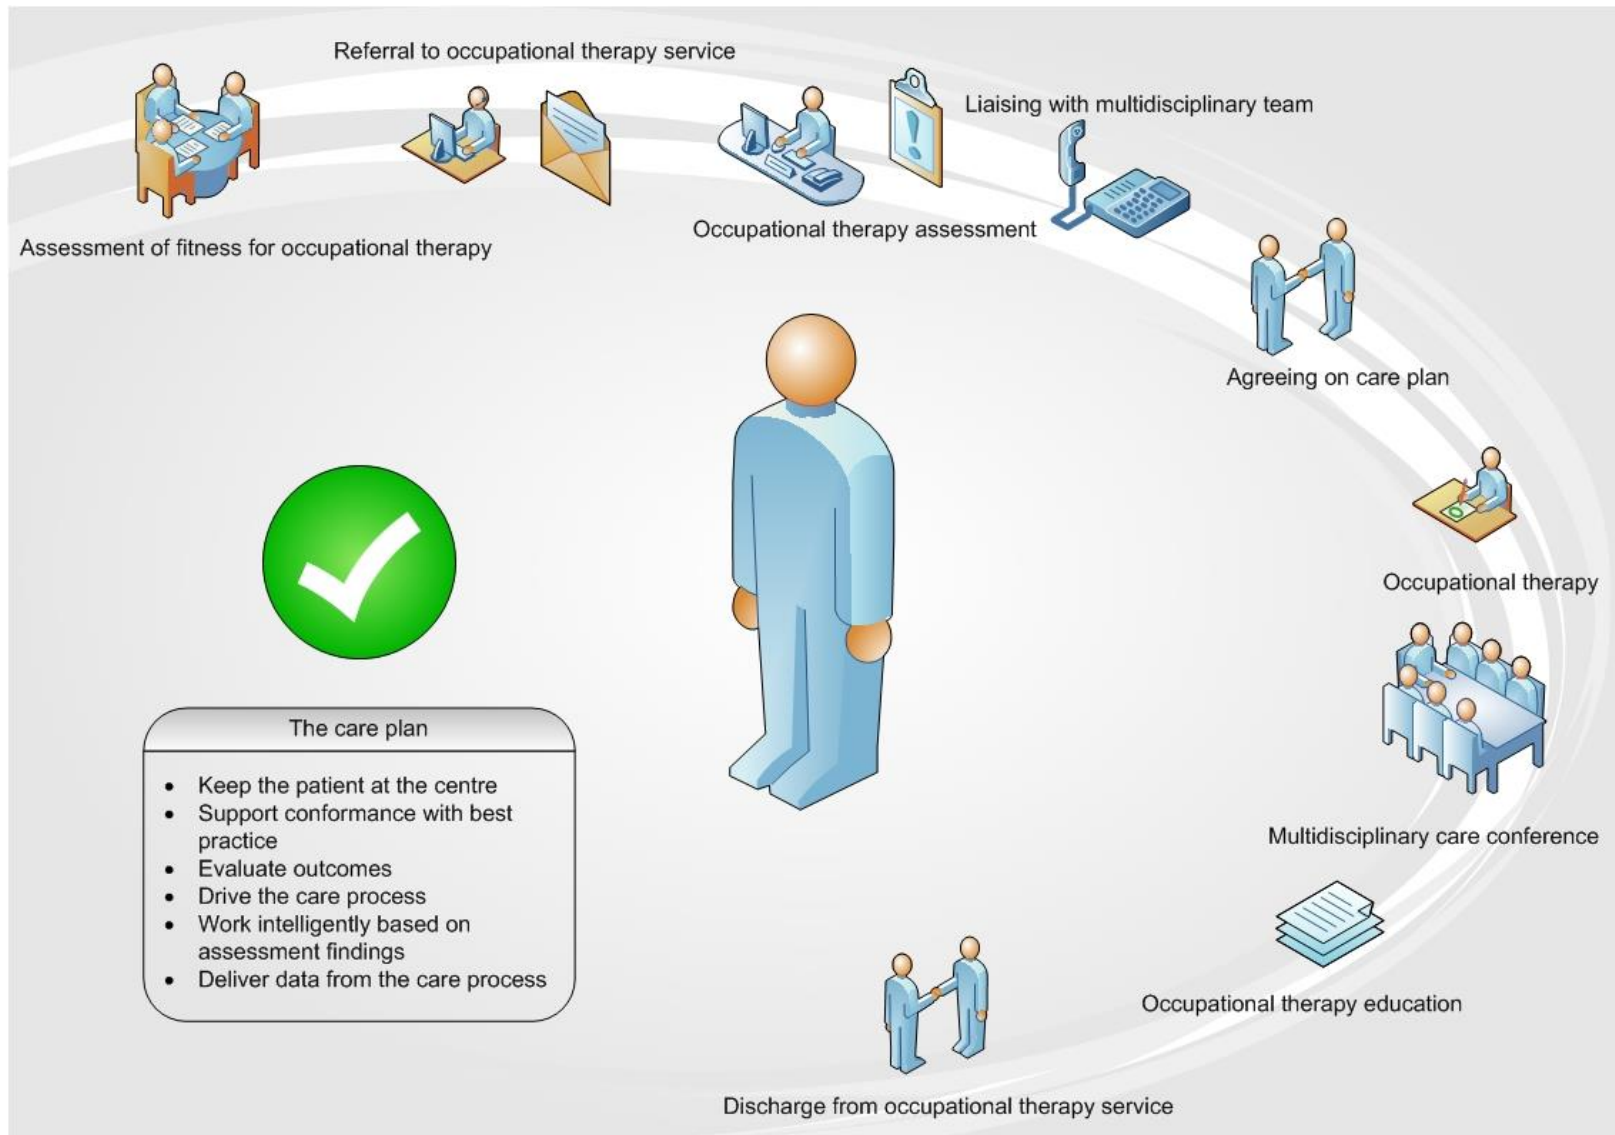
Referral to occupational therapy service

Liaising with multidisciplinary team

Assessment of fitness for occupational therapy

Occupational therapy assessment

Agreeing on care plan

Occupational therapy

Multidisciplinary care conference

Occupational therapy education

Discharge from occupational therapy service

The care plan

- Keep the patient at the centre
- Support conformance with best practice
- Evaluate outcomes
- Drive the care process
- Work intelligently based on assessment findings
- Deliver data from the care process